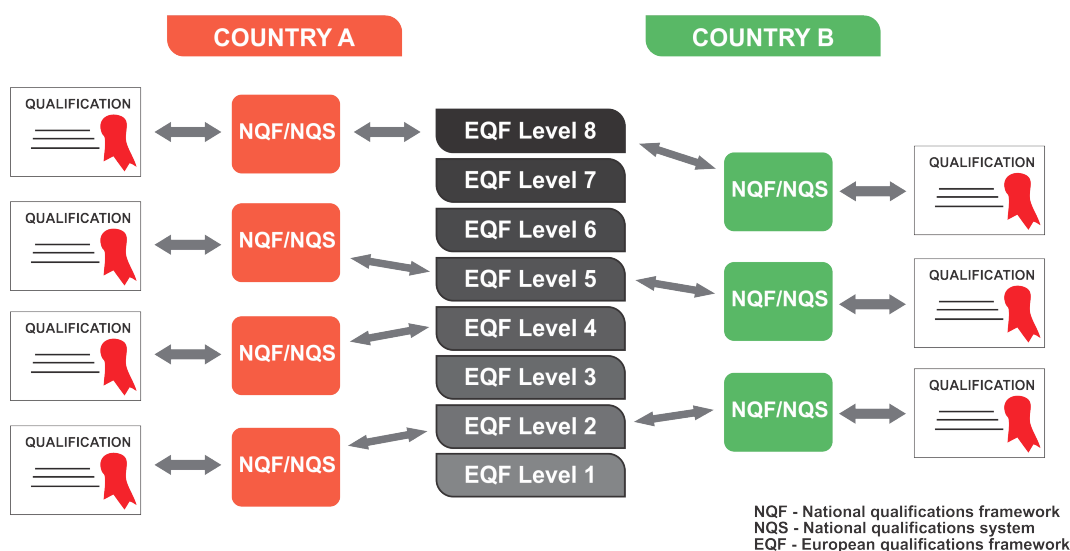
COUNTRY A

COUNTRY B

QUALIFICATION

NQF/NQS

QUALIFICATION

NQF/NQS

QUALIFICATION

NQF/NQS

QUALIFICATION

NQF/NQS

EQF Level 8

EQF Level 7

EQF Level 6

EQF Level 5

EQF Level 4

EQF Level 3

EQF Level 2

EQF Level 1

NQF/NQS

QUALIFICATION

NQF/NQS

QUALIFICATION

NQF/NQS

QUALIFICATION

NQF - National qualifications framework
NQS - National qualifications system
EQF - European qualifications framework